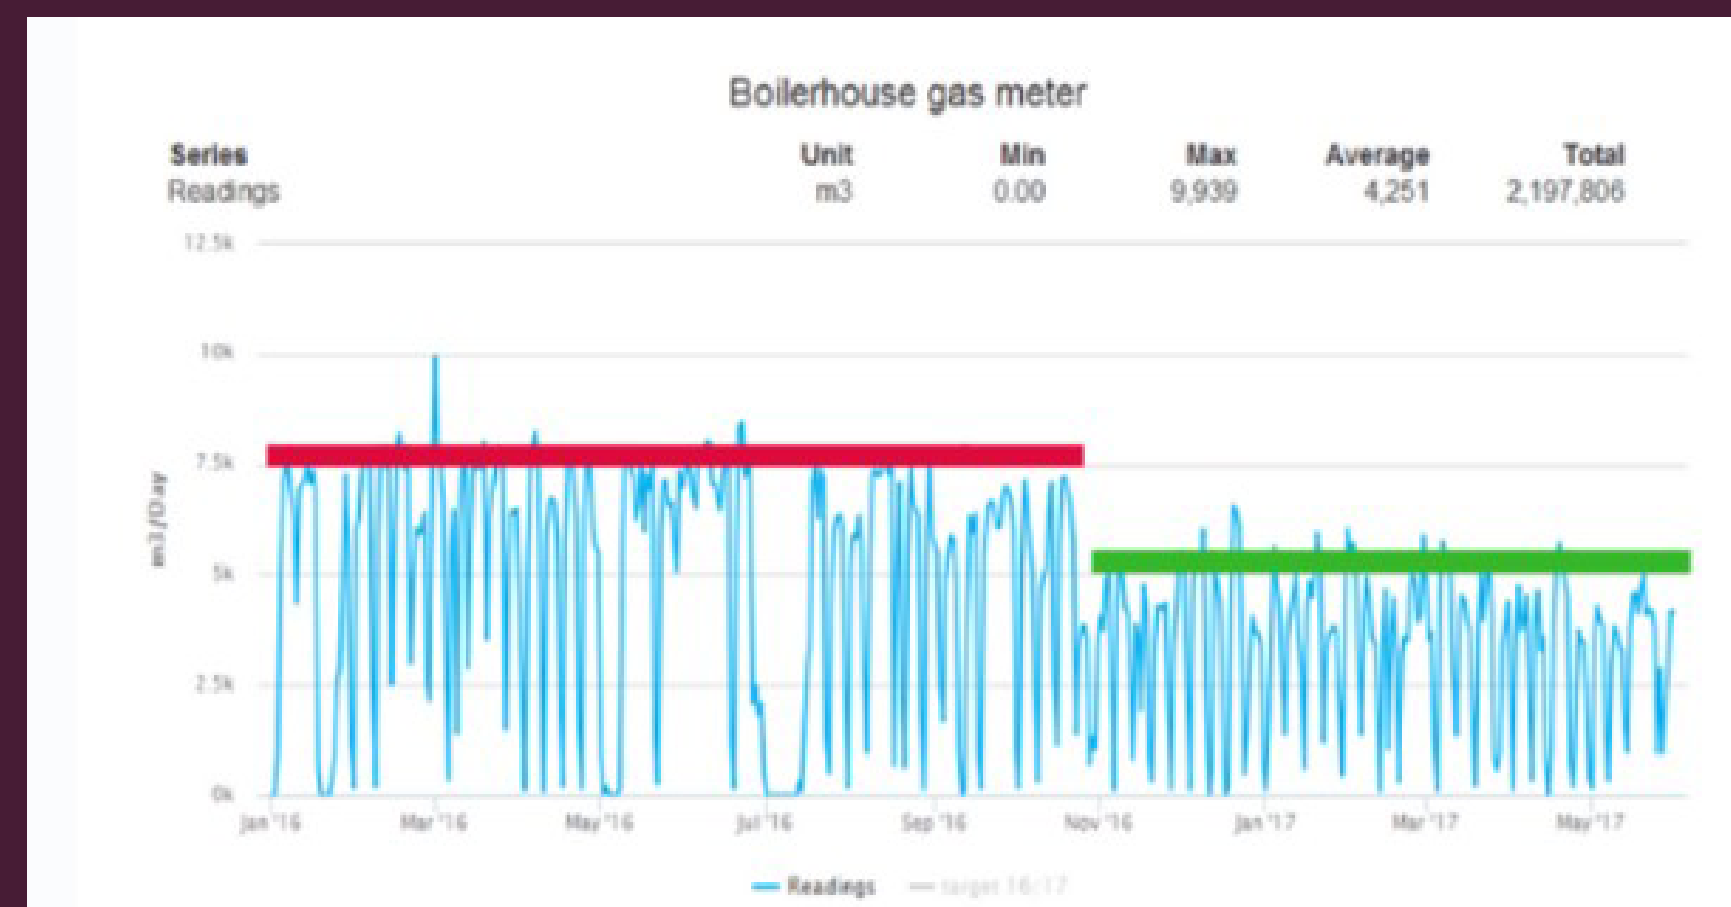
Boilerhouse gas meter

| Series | Unit | Min | Max | Average | Total |
|---|---|---|---|---|---|
| Readings | m3 | 0.00 | 9,939 | 4,251 | 2,197,806 |

12.5k
10k
7.5k
5k
2.5k
0k

m3 / Day

Jan '16 Mar '16 May '16 Jul '16 Sep '16 Nov '16 Jan '17 Mar '17 May '17

Readings — target 16/17